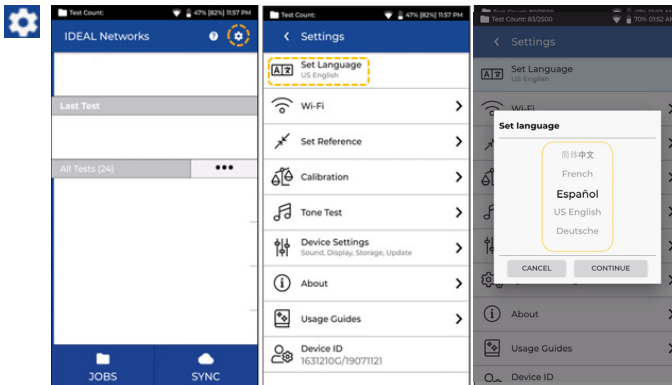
Test Count: 47% [82%] 11:57 PM

IDEAL Networks

Last Test

All Tests (24)

•••

JOBS

SYNC

Test Count: 47% [82%] 11:57 PM

Settings

Set Language
US English

Wi-Fi

Set Reference

Calibration

Tone Test

Device Settings
Sound, Display, Storage, Update

About

Usage Guides

Device ID
1631210G/19071121

Test Count: 83/2500 70% 01:58 AM

Settings

Set Language
US English

Wi-Fi

Set language

简体中文

French

Español

US English

Deutsche

CANCEL

CONTINUE

About

Usage Guides

Device ID